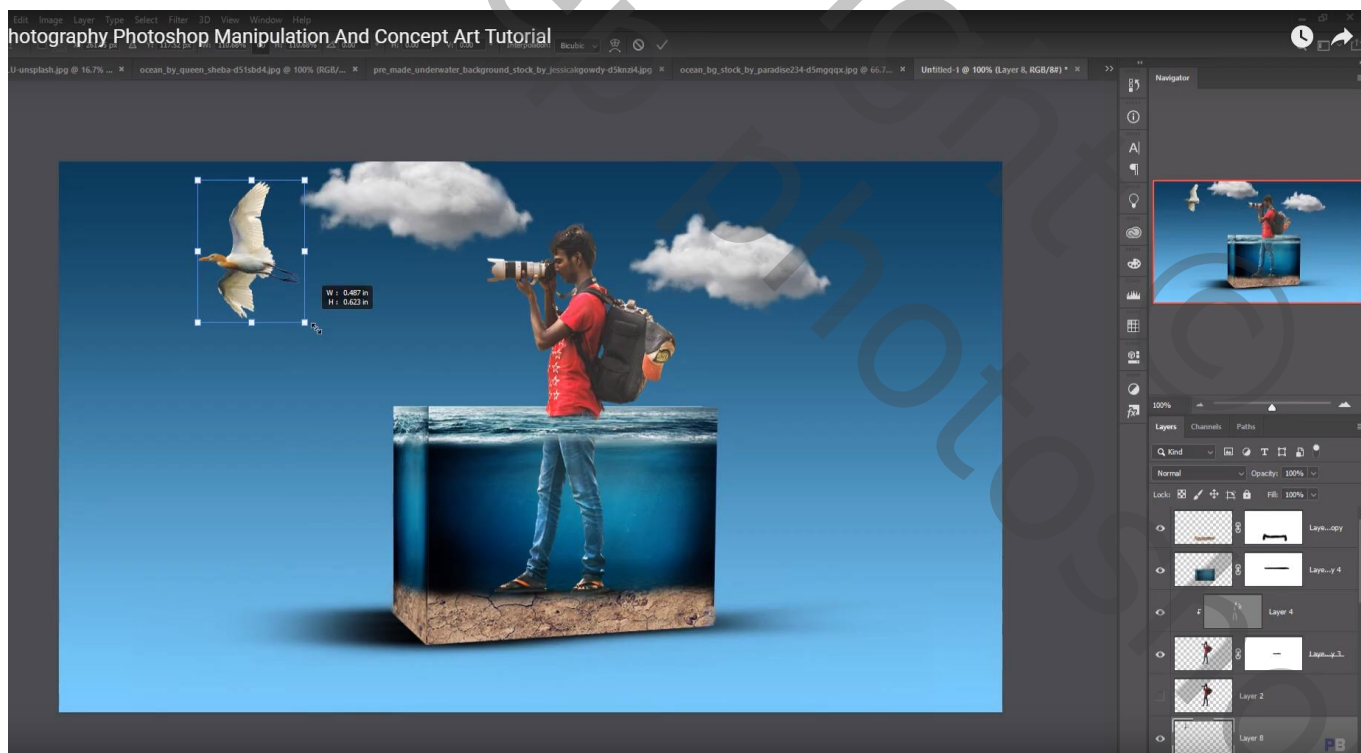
Edit Image Layer Type Select Filter 3D View Window Help
hotography Photoshop Manipulation And Concept Art Tutorial
Bicubic
U-unsplash.jpg @ 16.7% ... × ocean_by_queen_sheba-d51sbd4.jpg @ 100% (RGB/... × pre_made_underwater_background_stock_by_jessicaiigowdy-d5knzi4.jpg × ocean_bg_stock_by_paradise234-d5mgqqx.jpg @ 66.7... × Untitled-1 @ 100% (Layer 8, RGB/8#) * ×
W : 0.487 in
H : 0.623 in
Navigator
100%
Layers Channels Paths
Kind
Normal
Opacity: 100%
Lock:
Fill: 100%
Laye...opy
Laye...y 4
Layer 4
Laye...y 3
Layer 2
Layer 8
PB